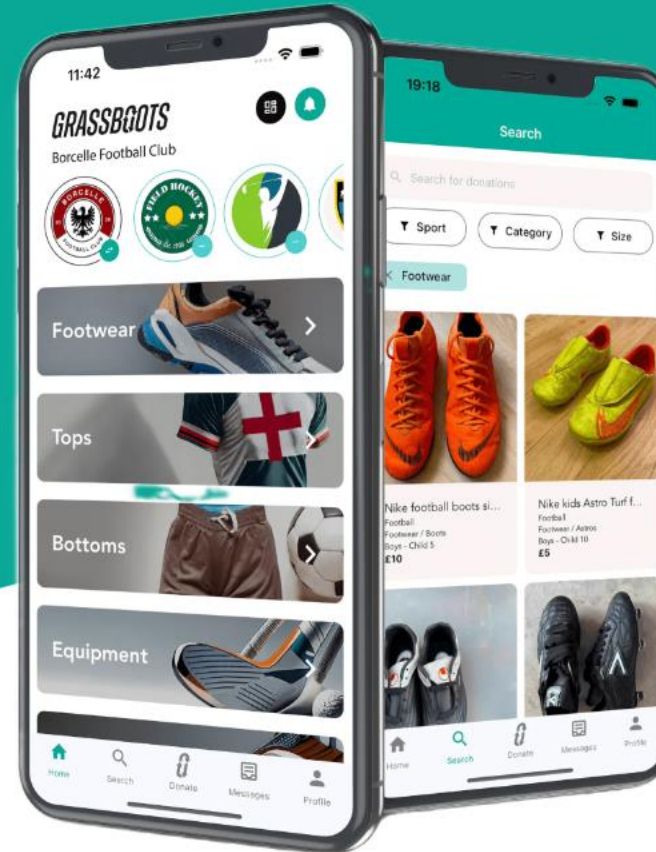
11:42

GRASSBOOTS

Borcelle Football Club

BORCELLE FOOTBALL CLUB

FIELD HOCKEY

Footwear

Tops

Bottoms

Equipment

Home Search Donate Messages Profile

19:18

Search

Search for donations

Sport Category Size

Footwear

Nike football boots si...
Football
Footwear / Boots
Boys - Child 5
£10

Nike kids Astro Turf f...
Football
Footwear / Astros
Boys - Child 10
£5

Home Search Donate Messages Profile